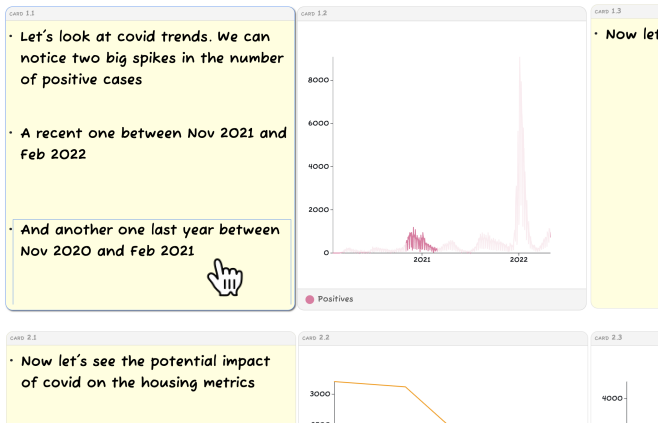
CARD 1.1

• Let's look at covid trends. We can notice two big spikes in the number of positive cases

• A recent one between Nov 2021 and Feb 2022

• And another one last year between Nov 2020 and Feb 2021

CARD 1.2

8000
6000
4000
2000
0
2021
2022

Positives

CARD 1.3

• Now let

CARD 2.1

• Now let's see the potential impact of covid on the housing metrics

CARD 2.2

3000

CARD 2.3

4000